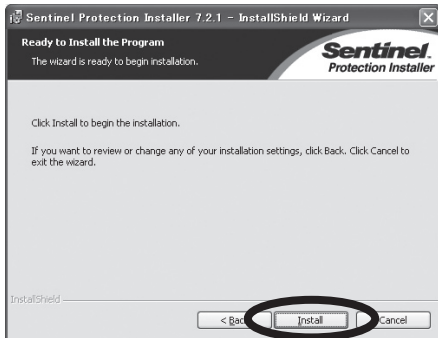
Sentinel Protection Installer 7.2.1 - InstallShield Wizard

Ready to Install the Program

The wizard is ready to begin installation.

Sentinel. Protection Installer

Click Install to begin the installation.

If you want to review or change any of your installation settings, click Back. Click Cancel to exit the wizard.

InstallShield

< Back

Install

Cancel